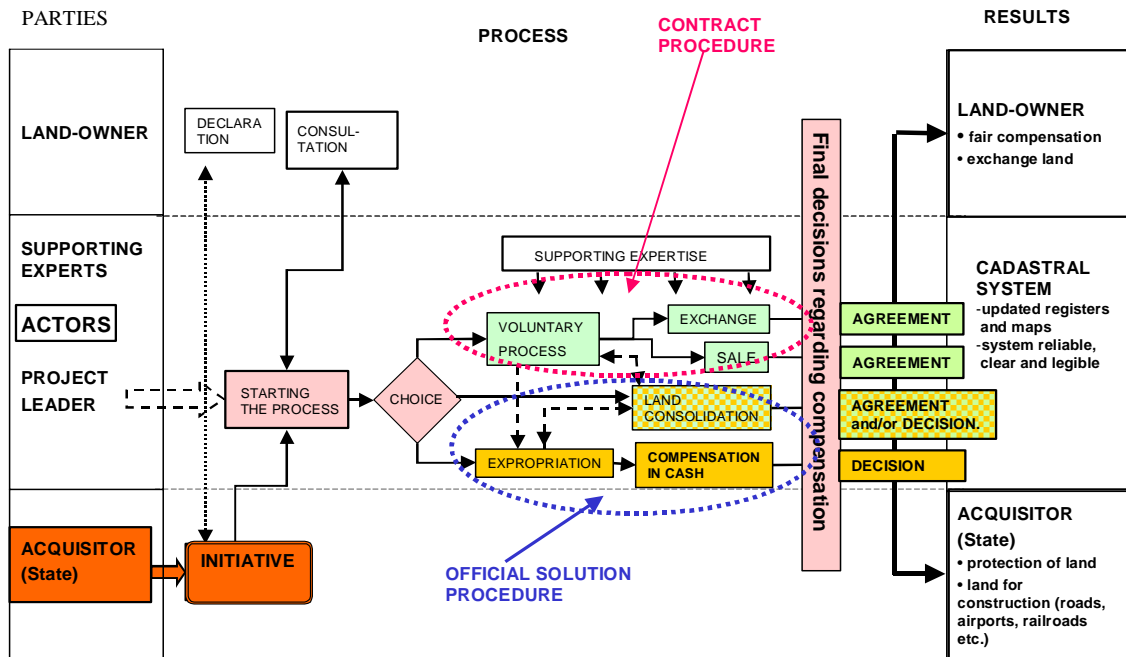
PARTIES

PROCESS

CONTRACT PROCEDURE

RESULTS

LAND-OWNER

DECLARATION

CONSULTATION

SUPPORTING EXPERTS

ACTORS

PROJECT LEADER

SUPPORTING EXPERTISE

VOLUNTARY PROCESS

EXCHANGE

SALE

STARTING THE PROCESS

CHOICE

LAND CONSOLIDATION

EXPROPRIATION

COMPENSATION IN CASH

ACQUISITOR (State)

INITIATIVE

OFFICIAL SOLUTION PROCEDURE

Final decisions regarding compensation

AGREEMENT

AGREEMENT

AGREEMENT and/or DECISION.

DECISION

LAND-OWNER
• fair compensation
• exchange land

CADASTRAL SYSTEM
-updated registers and maps
-system reliable, clear and legible

ACQUISITOR (State)
• protection of land
• land for construction (roads, airports, railroads etc.)